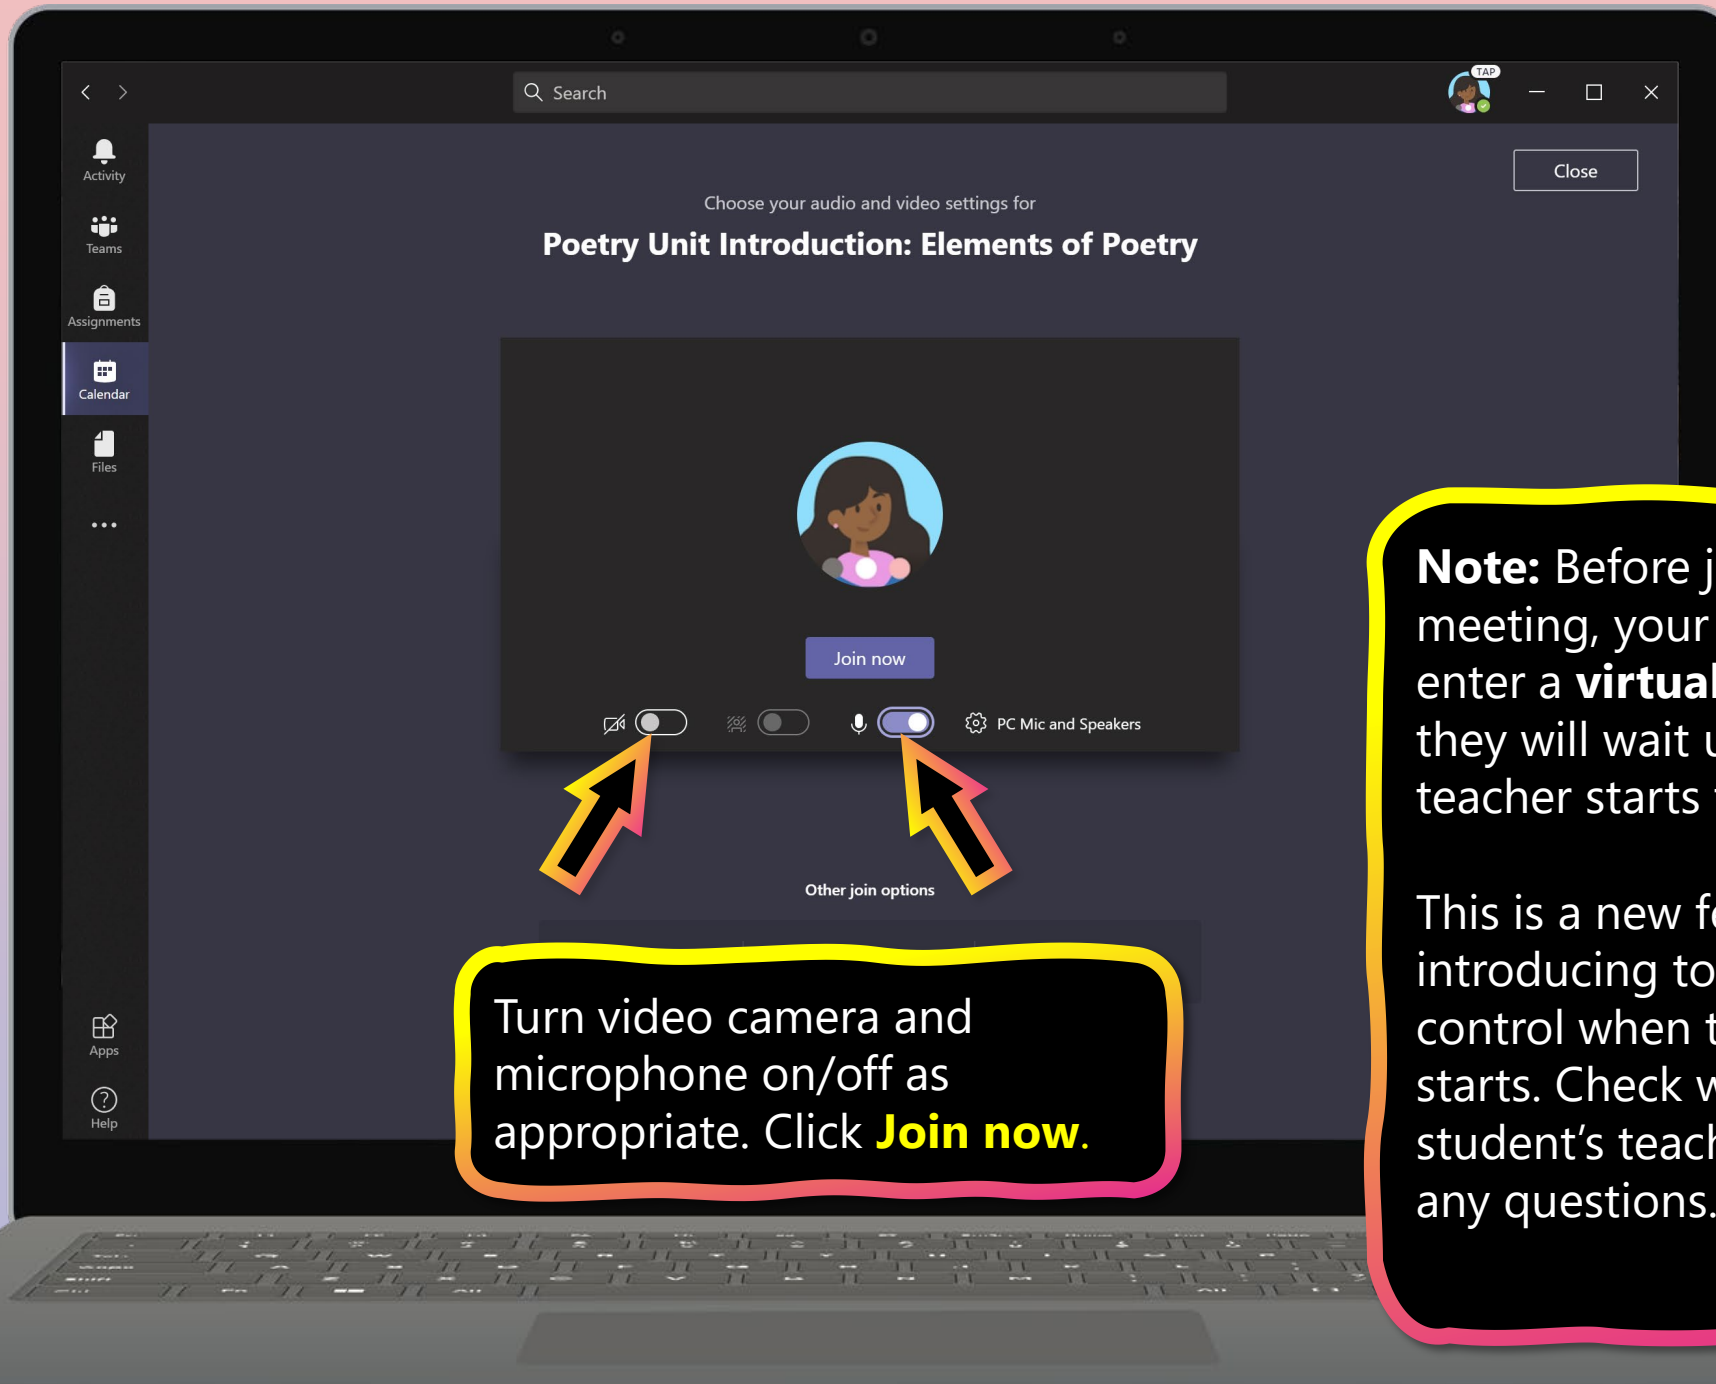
Search

TAP

Activity

Teams

Assignments

Calendar

Files

...

Apps

Help

Close

Choose your audio and video settings for

Poetry Unit Introduction: Elements of Poetry

Join now

PC Mic and Speakers

Other join options

Turn video camera and microphone on/off as appropriate. Click Join now.

Note: Before j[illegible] meeting, your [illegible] enter a virtual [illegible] they will wait u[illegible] teacher starts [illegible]

This is a new fe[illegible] introducing to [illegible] control when t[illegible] starts. Check w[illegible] student's teach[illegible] any questions.